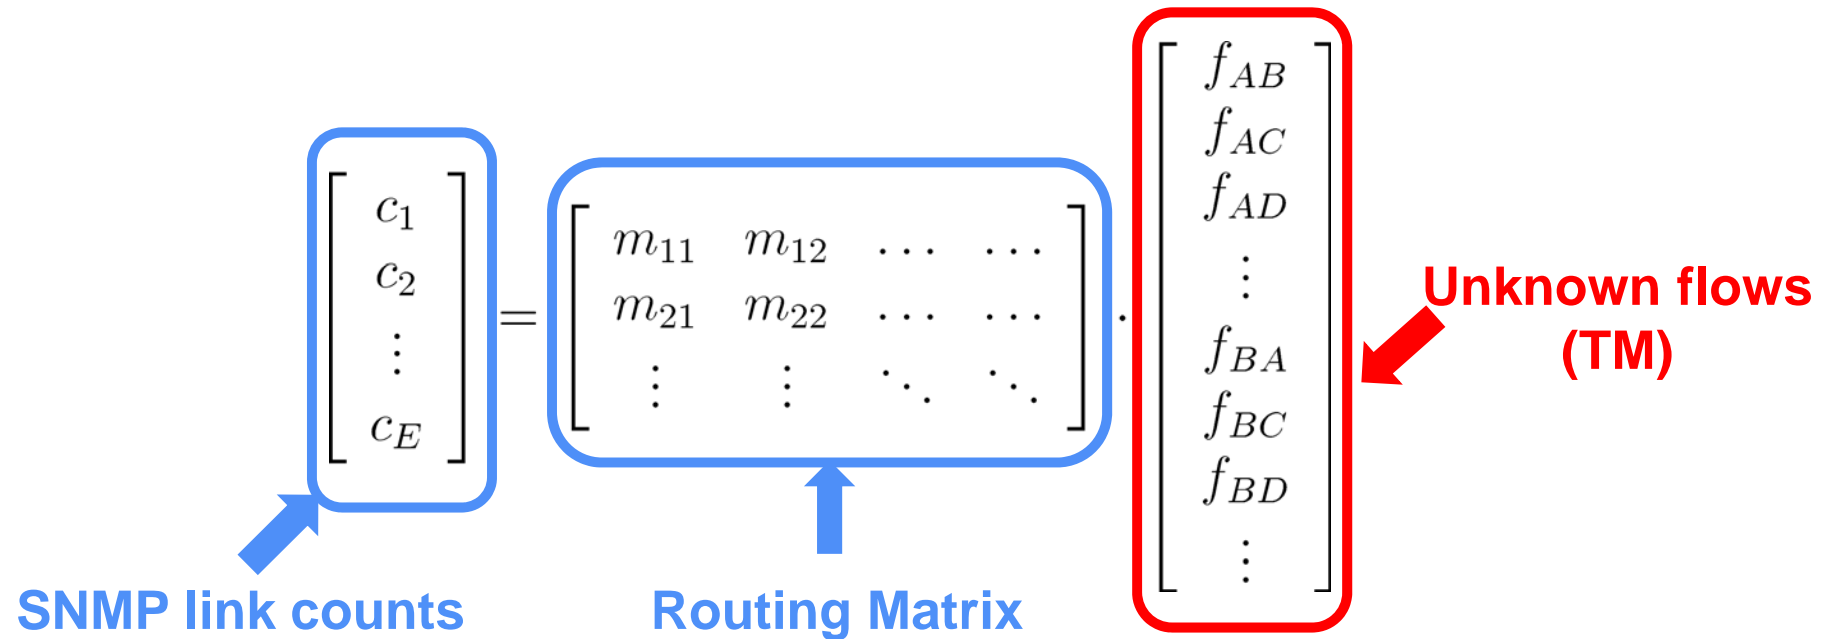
$\begin{bmatrix} c_1 \\ c_2 \\ \vdots \\ c_E \end{bmatrix} = \begin{bmatrix} m_{11} & m_{12} & \cdots & \cdots \\ m_{21} & m_{22} & \cdots & \cdots \\ \vdots & \vdots & \ddots & \ddots \end{bmatrix} \cdot \begin{bmatrix} f_{AB} \\ f_{AC} \\ f_{AD} \\ \vdots \\ f_{BA} \\ f_{BC} \\ f_{BD} \\ \vdots \end{bmatrix}$

Unknown flows (TM)

SNMP link counts

Routing Matrix